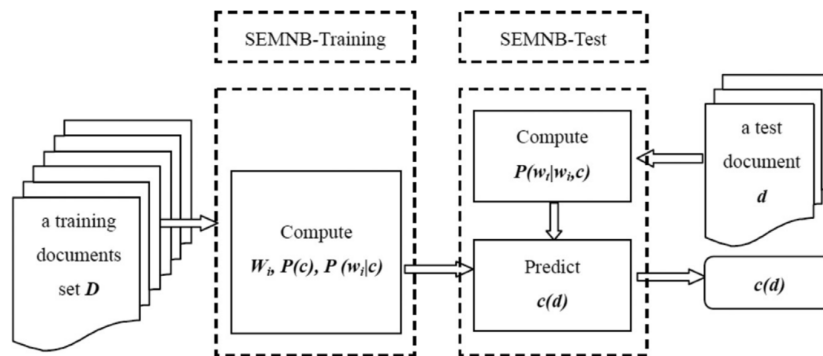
SEMNB-Training

SEMNB-Test

a training documents set $\boldsymbol{D}$

Compute $\boldsymbol{W_i}$, $\boldsymbol{P(c)}$, $\boldsymbol{P(w_i|c)}$

Compute $\boldsymbol{P(w_t|w_i,c)}$

a test document $\boldsymbol{d}$

Predict $\boldsymbol{c(d)}$

$\boldsymbol{c(d)}$